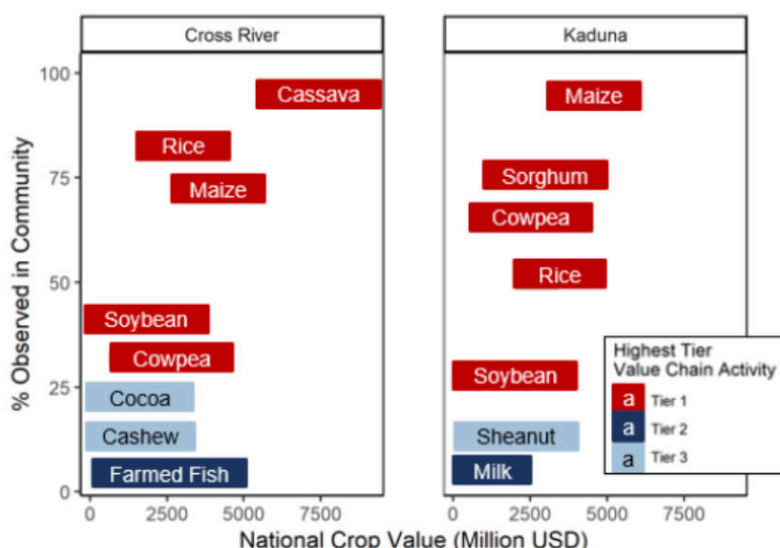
Cross River

Kaduna

% Observed in Community

100
75
50
25
0

Cassava
Rice
Maize
Soybean
Cowpea
Cocoa
Cashew
Farmed Fish

Maize
Sorghum
Cowpea
Rice
Soybean
Sheanut
Milk

0 2500 5000 7500
0 2500 5000 7500

National Crop Value (Million USD)

Highest Tier
Value Chain Activity
a Tier 1
a Tier 2
a Tier 3